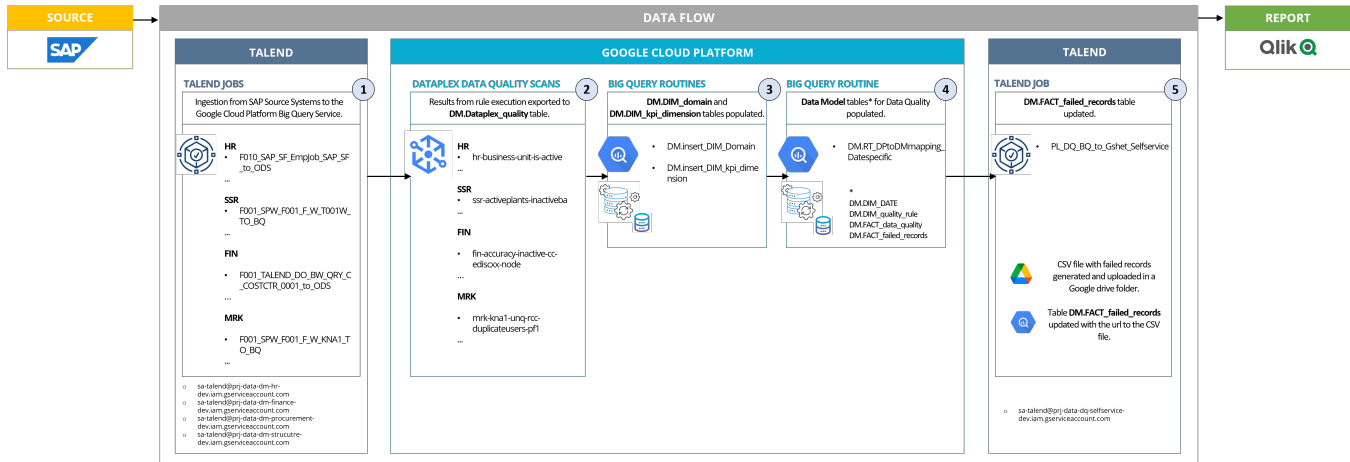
SOURCE

SAP

DATA FLOW

REPORT

Qlik

TALEND

TALEND JOBS

1

Ingestion from SAP Source Systems to the Google Cloud Platform Big Query Service.

HR
• F010_SAP_SF_EmpJob_SAP_SF_to_ODS
...

SSR
• F001_SPW_F001_F_W_T001W_TO_BQ
...

FIN
• F001_TALEND_DO_BW_QRY_C_COSTCTR_0001_to_ODS
...

MRK
• F001_SPW_F001_F_W_KNA1_TO_BQ
...

o sa-talend@prj-data-dm-hr-dev.iam.gserviceaccount.com
o sa-talend@prj-data-dm-finance-dev.iam.gserviceaccount.com
o sa-talend@prj-data-dm-procurement-dev.iam.gserviceaccount.com
o sa-talend@prj-data-dm-strucutre-dev.iam.gserviceaccount.com

GOOGLE CLOUD PLATFORM

DATAPLEX DATA QUALITY SCANS

2

Results from rule execution exported to DM.Dataplex_quality table.

HR
• hr-business-unit-is-active
...

SSR
• ssr-activeplants-inactiveba
...

FIN
• fin-accuracy-inactive-cc-ediscxx-node
...

MRK
• mrk-kna1-unq-rcc-duplicateusers-pf1
...

BIG QUERY ROUTINES

3

DM.DIM_domain and DM.DIM_kpi_dimension tables populated.

• DM.insert_DIM_Domain

• DM.insert_DIM_kpi_dimension

BIG QUERY ROUTINE

4

Data Model tables* for Data Quality populated.

• DM.RT_DPtoDMmapping_Datespecific

*
DM.DIM_DATE
DM.DIM_quality_rule
DM.FACT_data_quality
DM.FACT_failed_records

TALEND

TALEND JOB

5

DM.FACT_failed_records table updated.

• PL_DQ_BQ_to_Gshet_Selfservice

CSV file with failed records generated and uploaded in a Google drive folder.

Table DM.FACT_failed_records updated with the url to the CSV file.

o sa-talend@prj-data-dq-selfservice-dev.iam.gserviceaccount.com